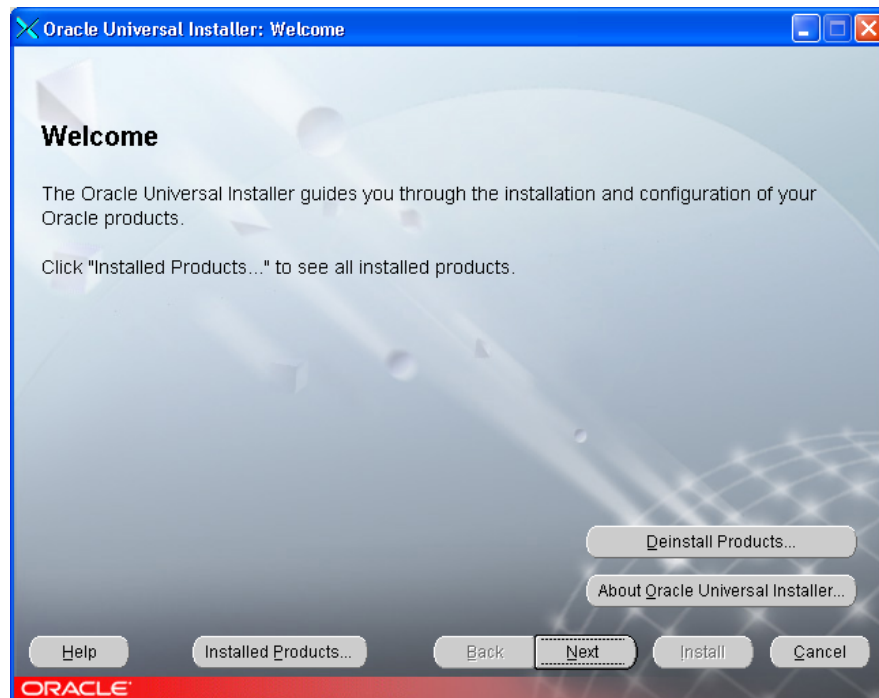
Oracle Universal Installer: Welcome

Welcome

The Oracle Universal Installer guides you through the installation and configuration of your Oracle products.

Click "Installed Products..." to see all installed products.

Deinstall Products...

About Oracle Universal Installer...

Help

Installed Products...

Back

Next

Install

Cancel

ORACLE